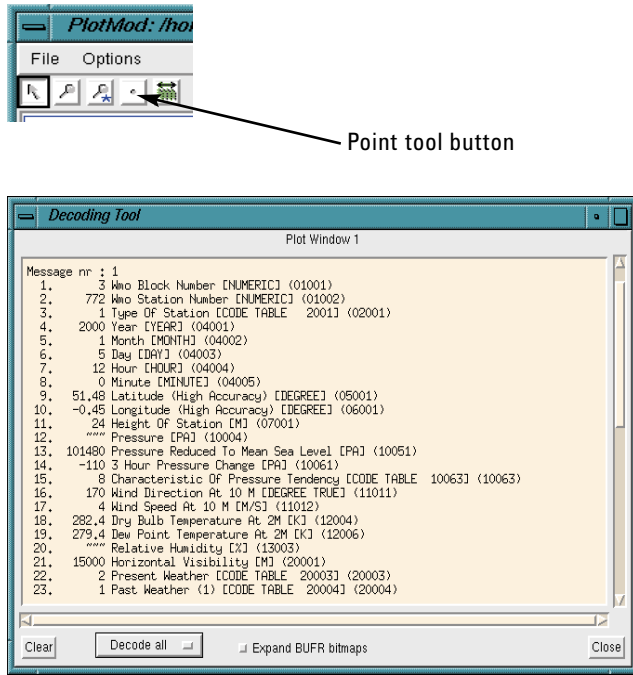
PlotMod: /ho

File Options

Point tool button

Decoding Tool

Plot Window 1

Message nr : 1
1. 3 Wmo Block Number [NUMERIC] (01001)
2. 772 Wmo Station Number [NUMERIC] (01002)
3. 1 Type Of Station [CODE TABLE 2001] (02001)
4. 2000 Year [YEAR] (04001)
5. 1 Month [MONTH] (04002)
6. 5 Day [DAY] (04003)
7. 12 Hour [HOUR] (04004)
8. 0 Minute [MINUTE] (04005)
9. 51.48 Latitude (High Accuracy) [DEGREE] (05001)
10. -0.45 Longitude (High Accuracy) [DEGREE] (06001)
11. 24 Height Of Station [M] (07001)
12. """ Pressure [PA] (10004)
13. 101480 Pressure Reduced To Mean Sea Level [PA] (10051)
14. -110 3 Hour Pressure Change [PA] (10061)
15. 8 Characteristic Of Pressure Tendency [CODE TABLE 10063] (10063)
16. 170 Wind Direction At 10 M [DEGREE TRUE] (11011)
17. 4 Wind Speed At 10 M [M/S] (11012)
18. 282.4 Dry Bulb Temperature At 2M [K] (12004)
19. 279.4 Dew Point Temperature At 2M [K] (12006)
20. """ Relative Humidity [%] (13003)
21. 15000 Horizontal Visibility [M] (20001)
22. 2 Present Weather [CODE TABLE 20003] (20003)
23. 1 Past Weather (1) [CODE TABLE 20004] (20004)

Clear Decode all Expand BUFR bitmaps Close